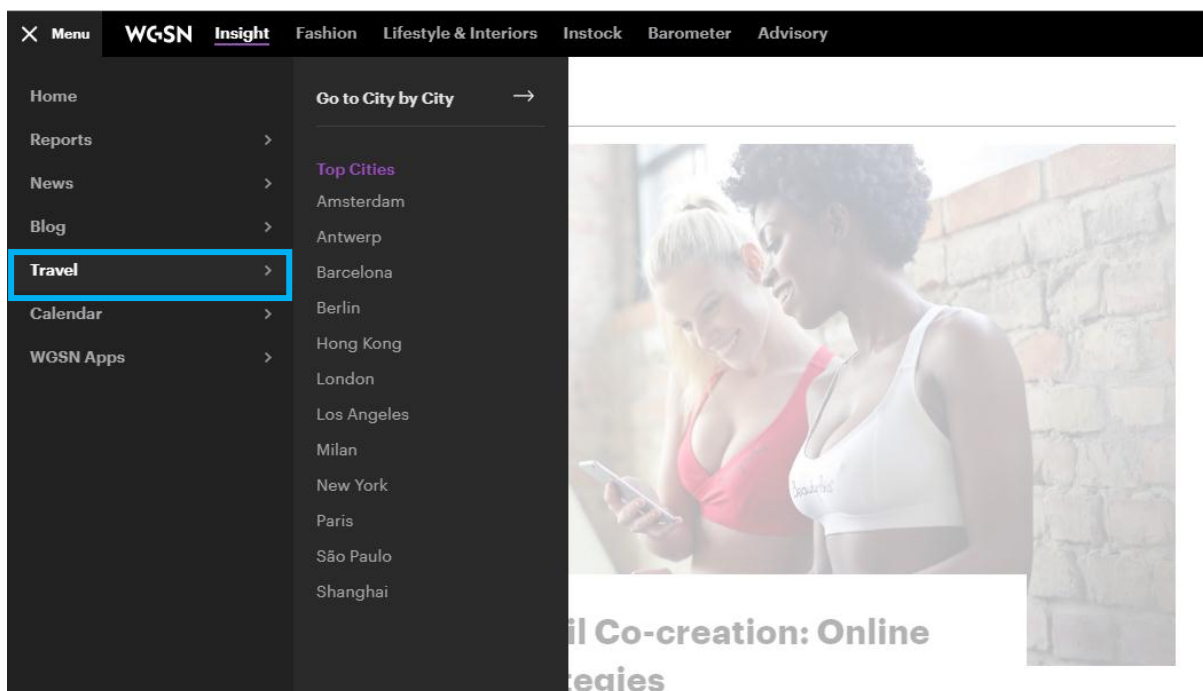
× Menu WGSN Insight Fashion Lifestyle & Interiors Instock Barometer Advisory

Home
Reports >
News >
Blog >
Travel >
Calendar >
WGSN Apps >

Go to City by City →

Top Cities
Amsterdam
Antwerp
Barcelona
Berlin
Hong Kong
London
Los Angeles
Milan
New York
Paris
São Paulo
Shanghai

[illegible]il Co-creation: Online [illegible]tegies